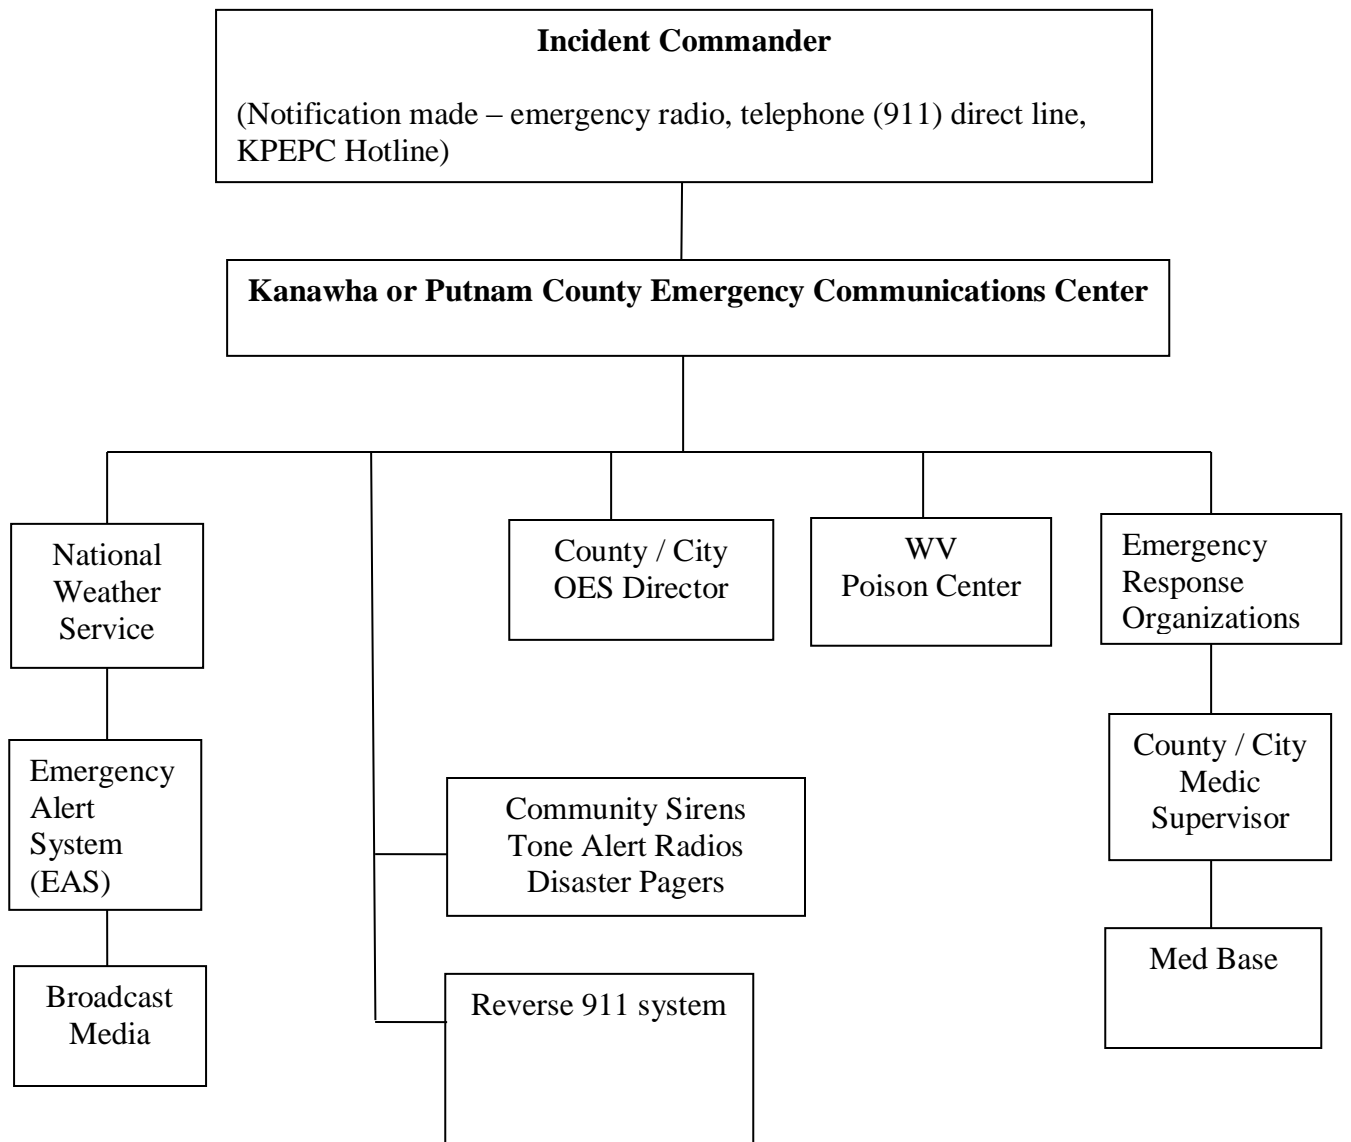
**Incident Commander**

(Notification made – emergency radio, telephone (911) direct line, KPEPC Hotline)

**Kanawha or Putnam County Emergency Communications Center**

National Weather Service

County / City OES Director

WV Poison Center

Emergency Response Organizations

Emergency Alert System (EAS)

Community Sirens
Tone Alert Radios
Disaster Pagers

County / City Medic Supervisor

Broadcast Media

Reverse 911 system

Med Base